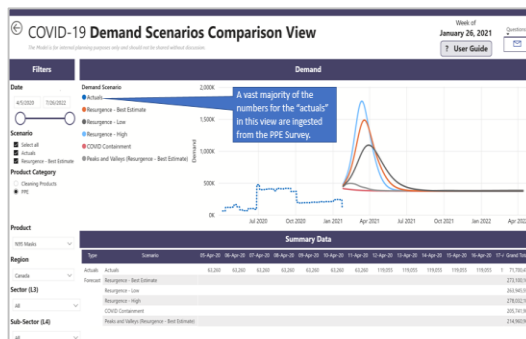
COVID-19 Demand Scenarios Comparison View

The Model is for internal planning purposes only and should not be shared without discussion.

Week of
January 26, 2021

? User Guide

Questions

Filters

Date

4/5/2020 7/26/2022

Scenario

Select all
Actuals
Resurgence - Best Estimate

Product Category

Cleaning Products
PPE

Product

N95 Masks

Region

Canada

Sector (L3)

All

Sub-Sector (L4)

All

Demand

Demand Scenario

Actuals
Resurgence - Best Estimate
Resurgence - Low
Resurgence - High
COVID Containment
Peaks and Valleys (Resurgence - Best Estimate)

A vast majority of the numbers for the "actuals" in this view are ingested from the PPE Survey.

2,000K
1,500K
1,000K
500K
0K

Demand

Jul 2020
Oct 2020
Jan 2021
Apr 2021
Jul 2021
Oct 2021
Jan 2022
Apr 20

Summary Data

| Type | Scenario | 05-Apr-20 | 06-Apr-20 | 07-Apr-20 | 08-Apr-20 | 09-Apr-20 | 10-Apr-20 | 11-Apr-20 | 12-Apr-20 | 13-Apr-20 | 14-Apr-20 | 15-Apr-20 | 16-Apr-20 | 17-Apr-20 | Grand Total |
|---|---|---|---|---|---|---|---|---|---|---|---|---|---|---|---|
| Actuals | Actuals | 63,260 | 63,260 | 63,260 | 63,260 | 63,260 | 63,260 | 119,055 | 119,055 | 119,055 | 119,055 | 119,055 | 119,055 | 1 | 71,790,4 |
| Forecast | Resurgence - Best Estimate | | | | | | | | | | | | | | 273,593,9 |
| | Resurgence - Low | | | | | | | | | | | | | | 242,940,0 |
| | Resurgence - High | | | | | | | | | | | | | | 278,032,9 |
| | COVID Containment | | | | | | | | | | | | | | 205,741,9 |
| | Peaks and Valleys (Resurgence - Best Estimate) | | | | | | | | | | | | | | 214,969,9 |